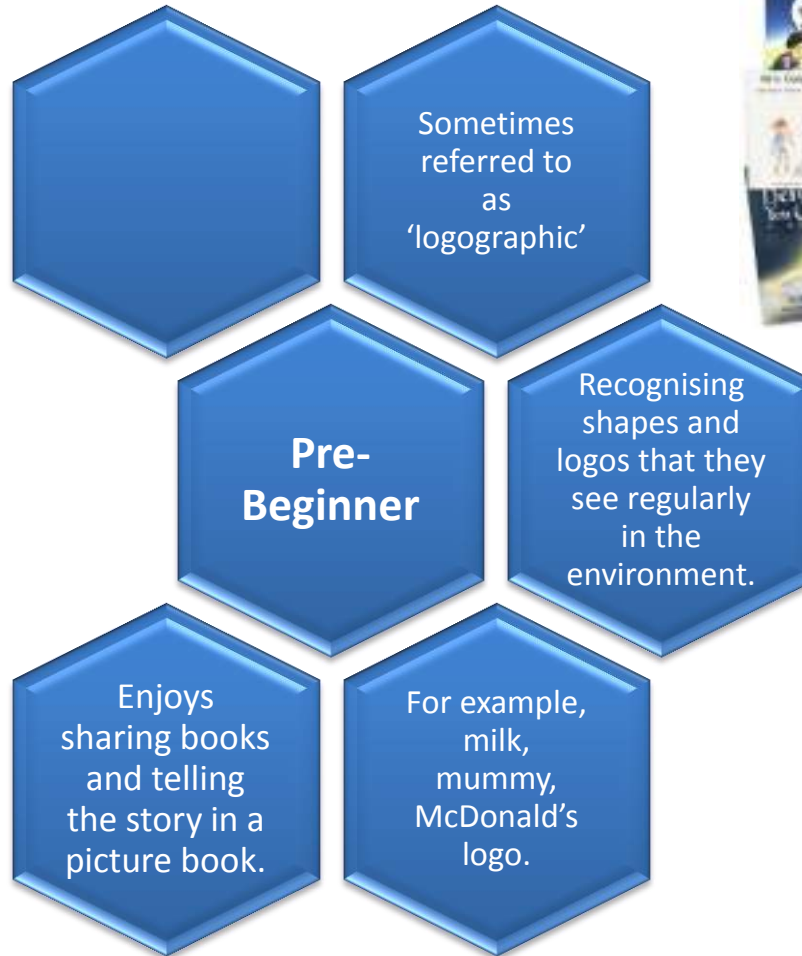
Sometimes referred to as 'logographic'

Pre-Beginner

Recognising shapes and logos that they see regularly in the environment.

Enjoys sharing books and telling the story in a picture book.

For example, milk, mummy, McDonald's logo.